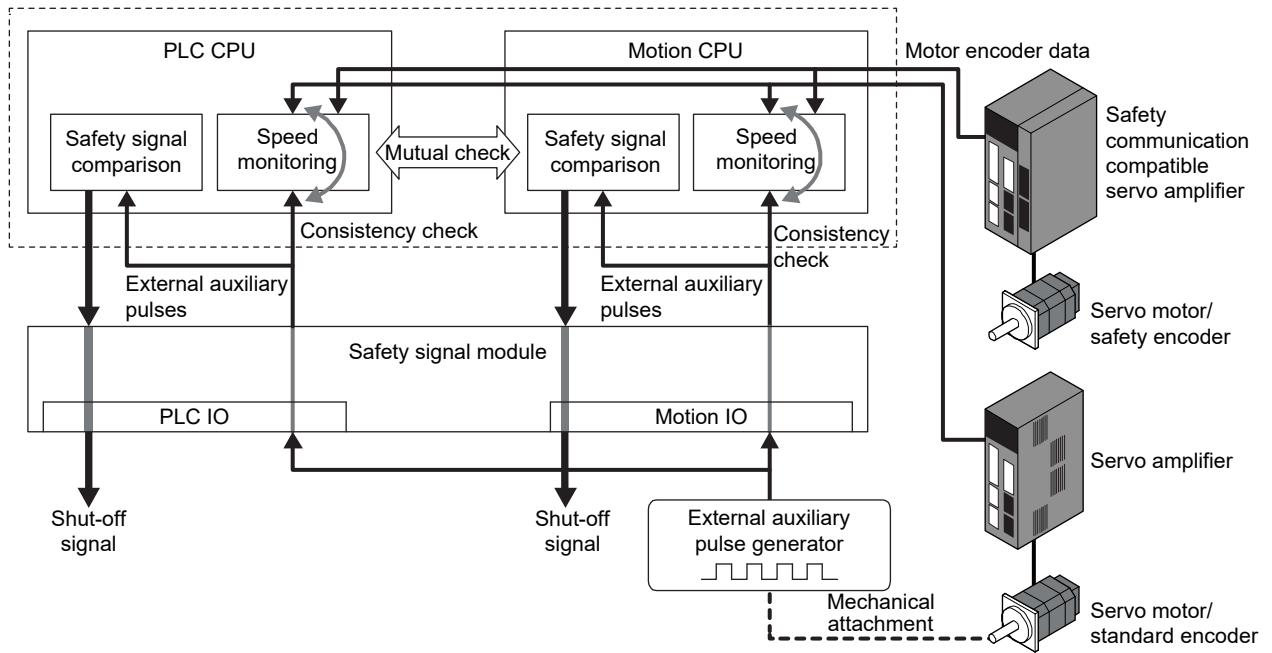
PLC CPU

Safety signal comparison

Speed monitoring

Mutual check

Motion CPU

Safety signal comparison

Speed monitoring

Motor encoder data

Safety communication compatible servo amplifier

Consistency check

Consistency check

External auxiliary pulses

External auxiliary pulses

Servo motor/ safety encoder

Safety signal module

PLC IO

Motion IO

Servo amplifier

Shut-off signal

Shut-off signal

External auxiliary pulse generator

Mechanical attachment

Servo motor/ standard encoder